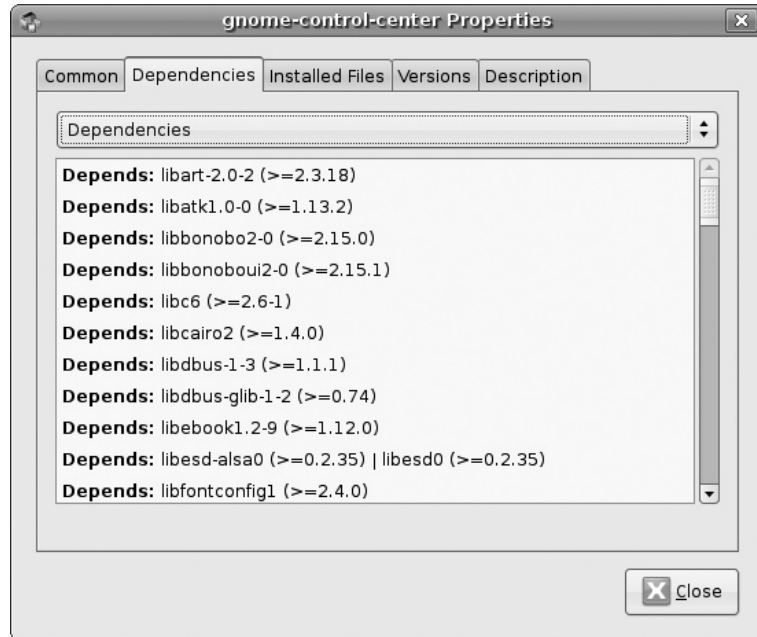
gnome-control-center Properties

Common | Dependencies | Installed Files | Versions | Description

Dependencies

**Depends:** libart-2.0-2 (>=2.3.18)
**Depends:** libatk1.0-0 (>=1.13.2)
**Depends:** libbonobo2-0 (>=2.15.0)
**Depends:** libbonoboui2-0 (>=2.15.1)
**Depends:** libc6 (>=2.6-1)
**Depends:** libcairo2 (>=1.4.0)
**Depends:** libdbus-1-3 (>=1.1.1)
**Depends:** libdbus-glib-1-2 (>=0.74)
**Depends:** libebook1.2-9 (>=1.12.0)
**Depends:** libesd-alsa0 (>=0.2.35) | libesd0 (>=0.2.35)
**Depends:** libfontconfig1 (>=2.4.0)

Close